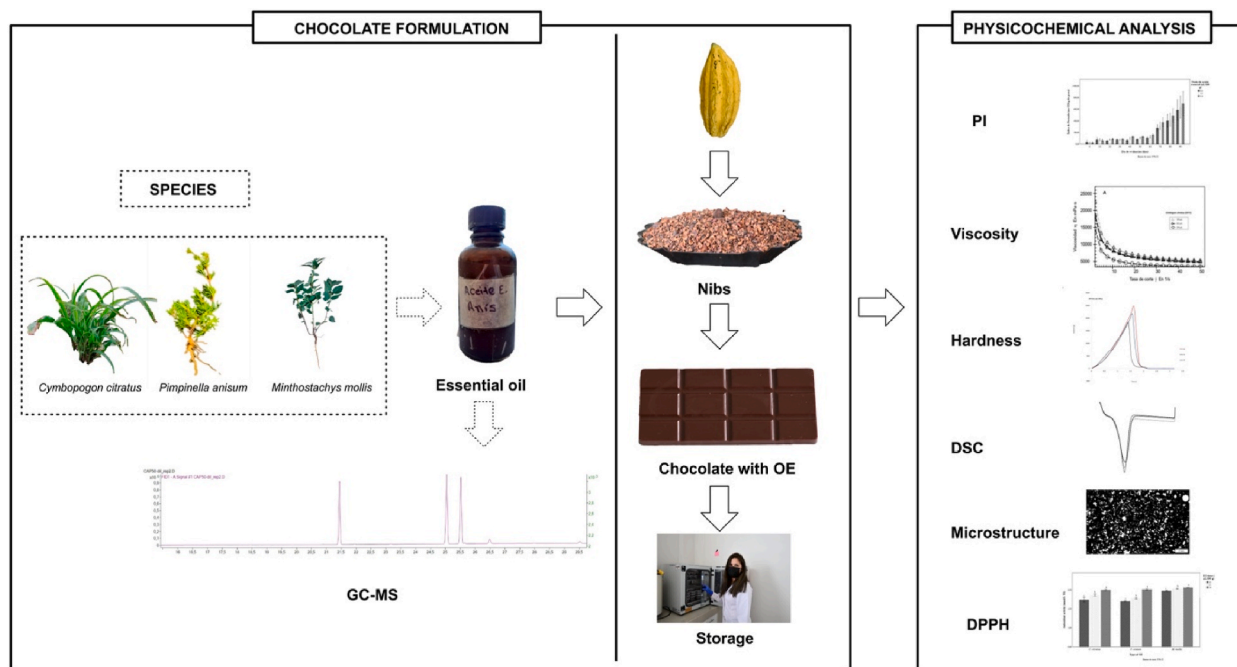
CHOCOLATE FORMULATION

SPECIES

*Cymbopogon citratus*

*Pimpinella anisum*

*Minthostachys mollis*

Aceite E. Anis

Essential oil

GC-MS

Nibs

Chocolate with OE

Storage

PHYSICOCHEMICAL ANALYSIS

PI

Viscosity

Hardness

DSC

Microstructure

DPPH